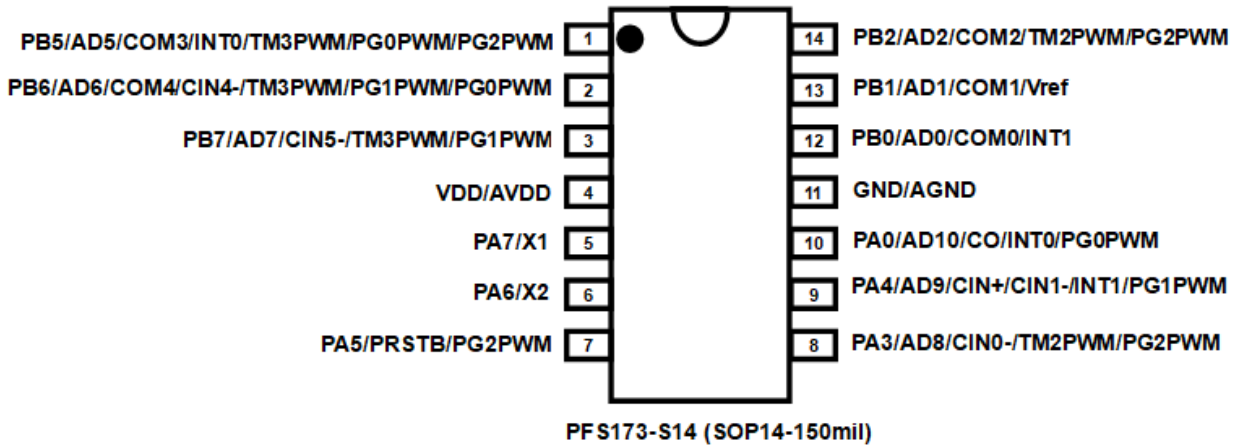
PB5/AD5/COM3/INT0/TM3PWM/PG0PWM/PG2PWM 1
PB6/AD6/COM4/CIN4-/TM3PWM/PG1PWM/PG0PWM 2
PB7/AD7/CIN5-/TM3PWM/PG1PWM 3
VDD/AVDD 4
PA7/X1 5
PA6/X2 6
PA5/PRSTB/PG2PWM 7

14 PB2/AD2/COM2/TM2PWM/PG2PWM
13 PB1/AD1/COM1/Vref
12 PB0/AD0/COM0/INT1
11 GND/AGND
10 PA0/AD10/CO/INT0/PG0PWM
9 PA4/AD9/CIN+/CIN1-/INT1/PG1PWM
8 PA3/AD8/CIN0-/TM2PWM/PG2PWM

PFS173-S14 (SOP14-150mil)